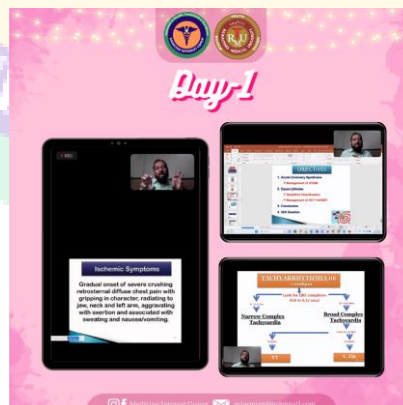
Day-1

REC

Ischemic Symptoms

Gradual onset of severe crushing retrosternal diffuse chest pain with gripping in character, radiating to jaw, neck and left arm, aggravating with exertion and associated with sweating and nausea/vomiting.

OBJECTIVES

1. Acute Coronary Syndrome
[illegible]

2. Tachyarrhythmia
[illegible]

3. Conclusion

4. Q/A Session

TACHYARRHYTHMIA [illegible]

Look for QRS complexes
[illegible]

Narrow Complex Tachycardia

Broad Complex Tachycardia

VT

V. Fib

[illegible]